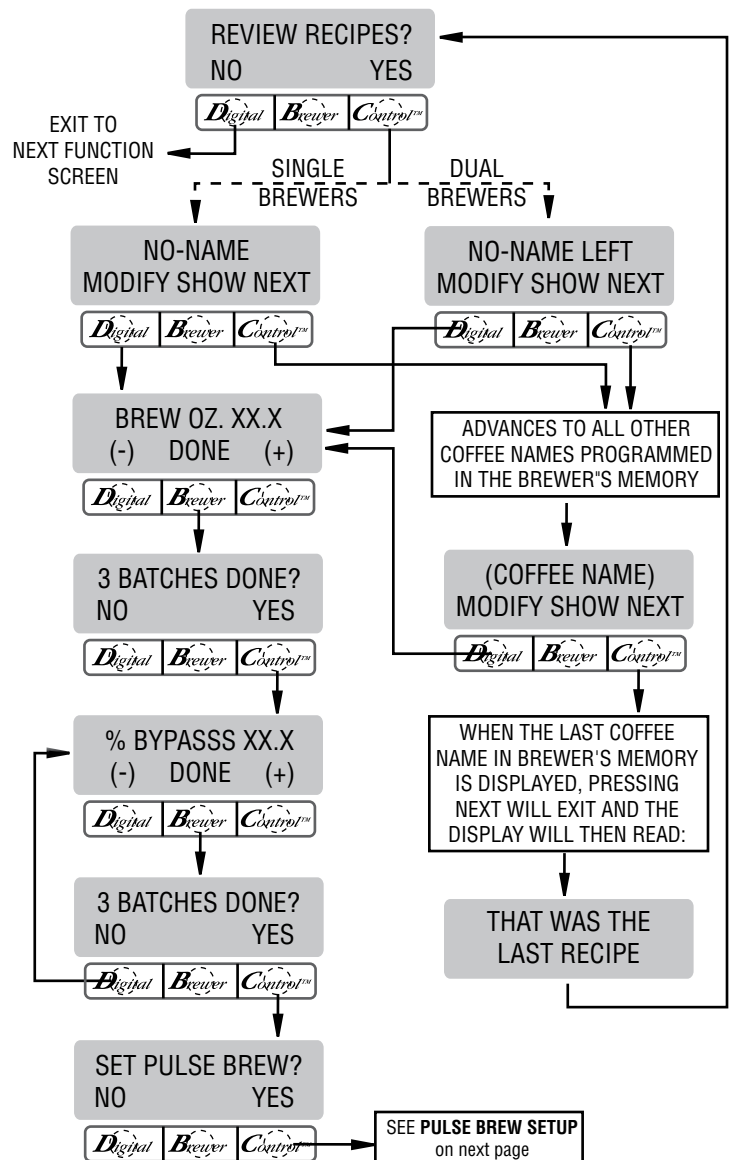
REVIEW RECIPES?
NO YES

Digital Brewer Control™

EXIT TO NEXT FUNCTION SCREEN

SINGLE BREWERS

DUAL BREWERS

NO-NAME
MODIFY SHOW NEXT

Digital Brewer Control™

NO-NAME LEFT
MODIFY SHOW NEXT

Digital Brewer Control™

ADVANCES TO ALL OTHER COFFEE NAMES PROGRAMMED IN THE BREWER"S MEMORY

BREW OZ. XX.X
(-) DONE (+)

Digital Brewer Control™

(COFFEE NAME)
MODIFY SHOW NEXT

Digital Brewer Control™

3 BATCHES DONE?
NO YES

Digital Brewer Control™

WHEN THE LAST COFFEE NAME IN BREWER'S MEMORY IS DISPLAYED, PRESSING NEXT WILL EXIT AND THE DISPLAY WILL THEN READ:

% BYPASSS XX.X
(-) DONE (+)

Digital Brewer Control™

THAT WAS THE
LAST RECIPE

3 BATCHES DONE?
NO YES

Digital Brewer Control™

SET PULSE BREW?
NO YES

Digital Brewer Control™

SEE PULSE BREW SETUP on next page